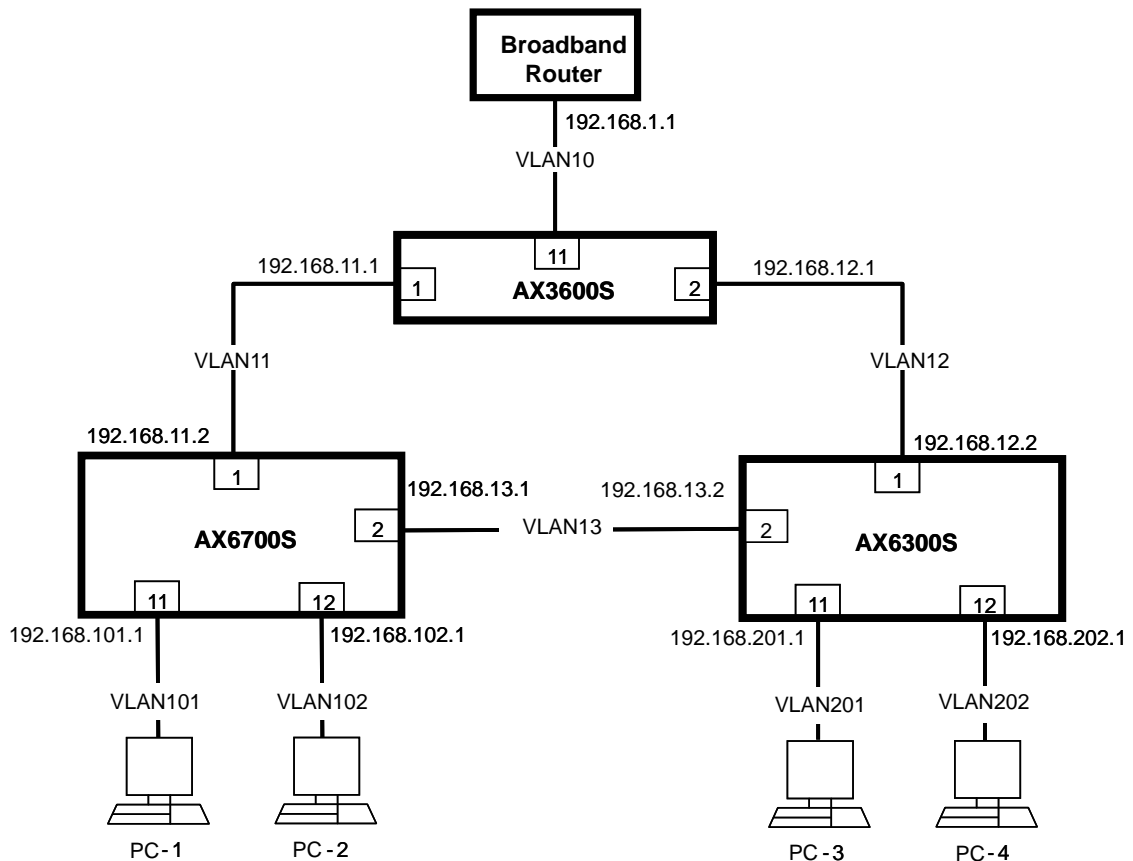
Broadband Router

192.168.1.1

VLAN10

11

192.168.11.1

1

AX3600S

2

192.168.12.1

VLAN11

VLAN12

192.168.11.2

1

192.168.13.1

2

AX6700S

11

12

192.168.101.1

192.168.102.1

VLAN13

192.168.12.2

1

192.168.13.2

2

AX6300S

11

12

192.168.201.1

192.168.202.1

VLAN101

VLAN102

VLAN201

VLAN202

PC-1

PC-2

PC-3

PC-4